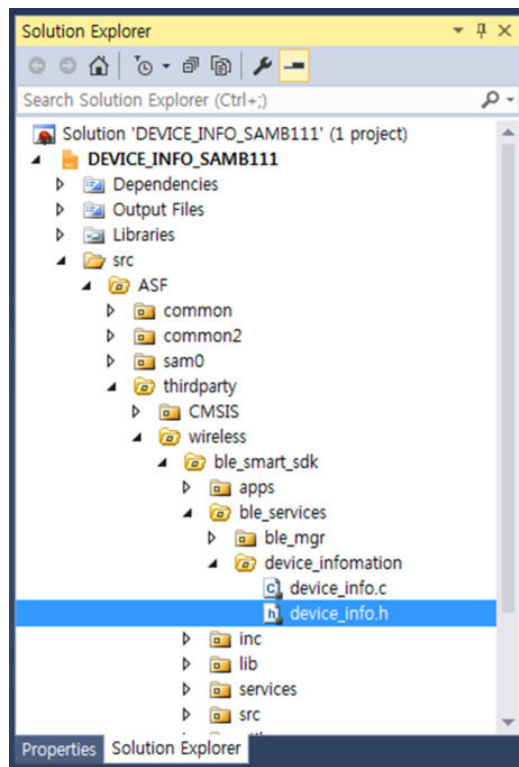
Solution Explorer

Search Solution Explorer (Ctrl+;)

Solution 'DEVICE_INFO_SAMB111' (1 project)
DEVICE_INFO_SAMB111
Dependencies
Output Files
Libraries
src
ASF
common
common2
sam0
thirdparty
CMSIS
wireless
ble_smart_sdk
apps
ble_services
ble_mgr
device_infomation
device_info.c
device_info.h
inc
lib
services
src

Properties
Solution Explorer